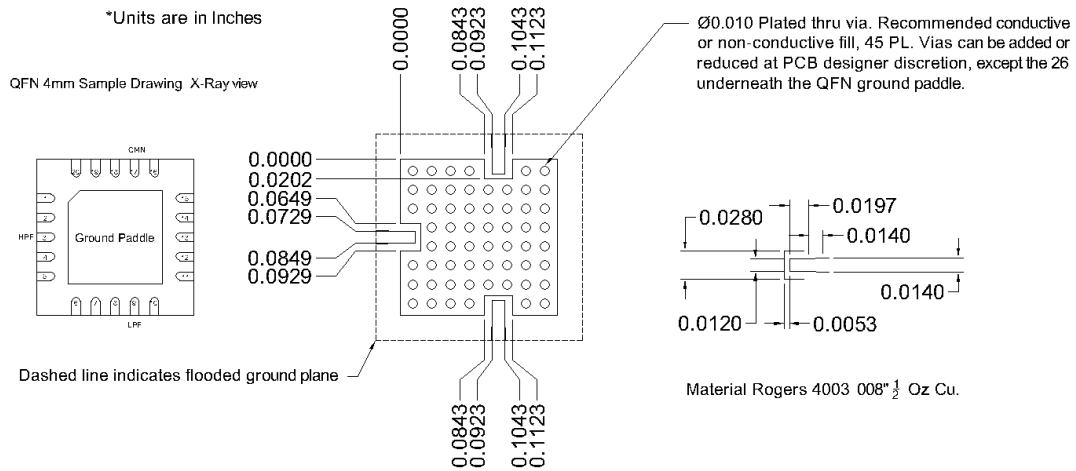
*Units are in Inches

QFN 4mm Sample Drawing X-Ray view

CMN

HPF

Ground Paddle

LPF

0.0000

0.0843
0.0923

0.1043
0.1123

Ø0.010 Plated thru via. Recommended conductive or non-conductive fill, 45 PL. Vias can be added or reduced at PCB designer discretion, except the 26 underneath the QFN ground paddle.

0.0000
0.0202
0.0649
0.0729
0.0849
0.0929

0.0280
0.0197
0.0140
0.0140
0.0120
0.0053

Dashed line indicates flooded ground plane

0.0843
0.0923

0.1043
0.1123

Material Rogers 4003 008" $\frac{1}{2}$ Oz Cu.